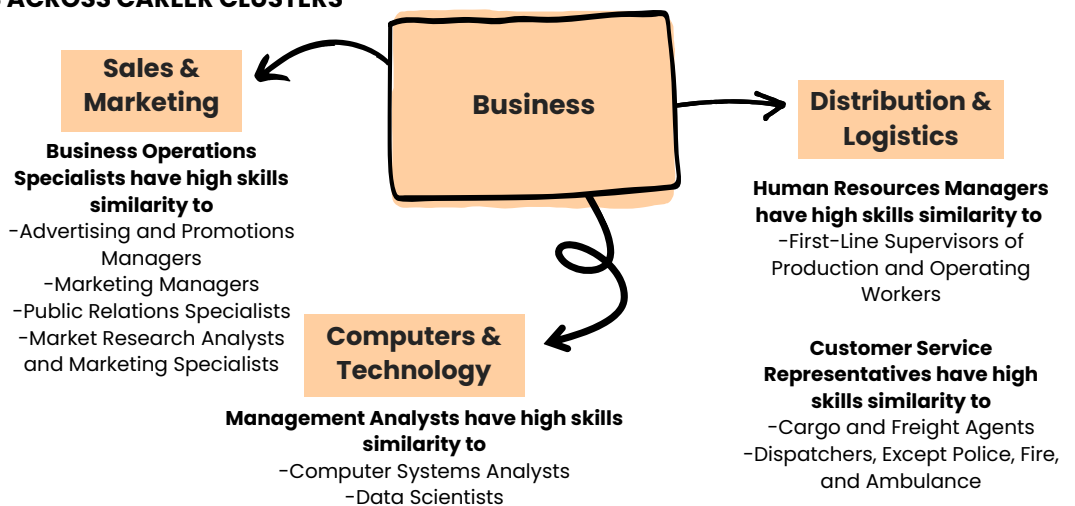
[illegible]ACROSS CAREER CLUSTERS

Sales & Marketing

Business

Distribution & Logistics

Business Operations Specialists have high skills similarity to
-Advertising and Promotions Managers
-Marketing Managers
-Public Relations Specialists
-Market Research Analysts and Marketing Specialists

Human Resources Managers have high skills similarity to
-First-Line Supervisors of Production and Operating Workers

Computers & Technology

Customer Service Representatives have high skills similarity to
-Cargo and Freight Agents
-Dispatchers, Except Police, Fire, and Ambulance

Management Analysts have high skills similarity to
-Computer Systems Analysts
-Data Scientists